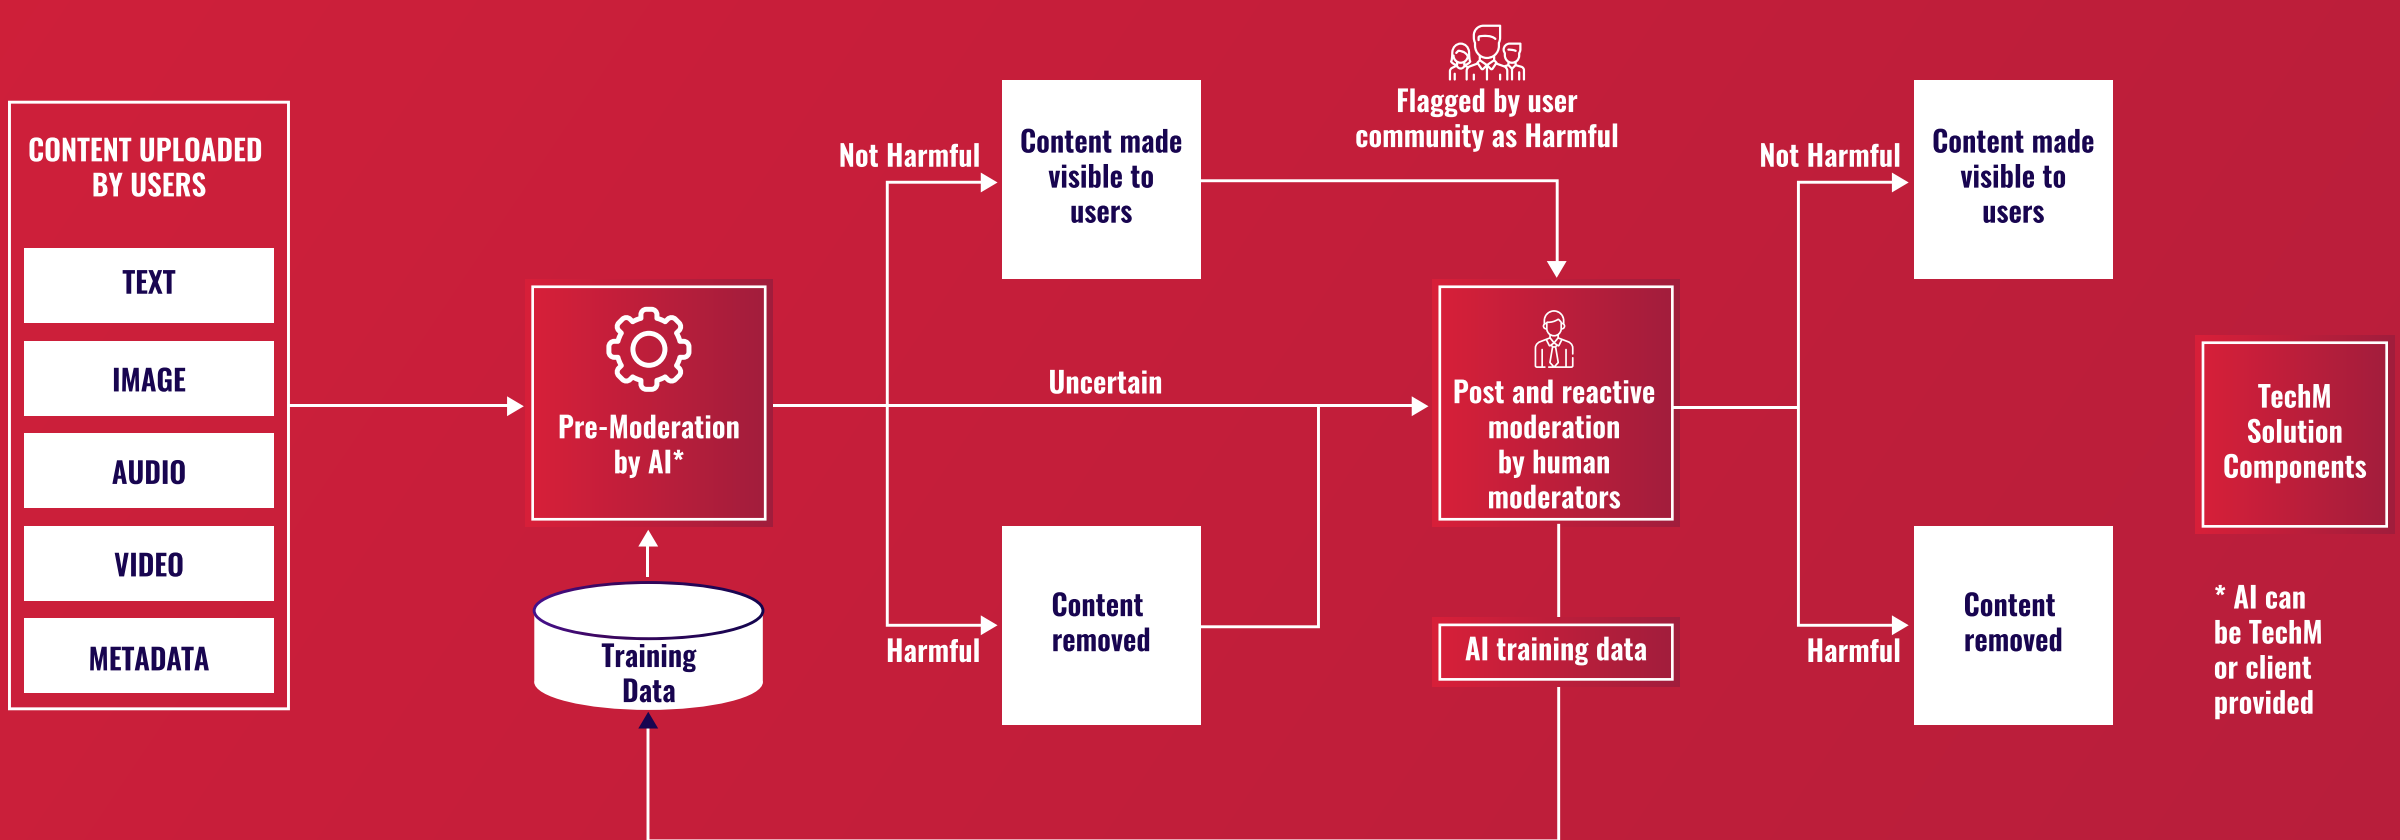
CONTENT UPLOADED BY USERS

TEXT

IMAGE

AUDIO

VIDEO

METADATA

Pre-Moderation by AI*

Training Data

Not Harmful

Content made visible to users

Uncertain

Harmful

Content removed

Flagged by user community as Harmful

Post and reactive moderation by human moderators

AI training data

Not Harmful

Content made visible to users

Harmful

Content removed

TechM Solution Components

* AI can be TechM or client provided